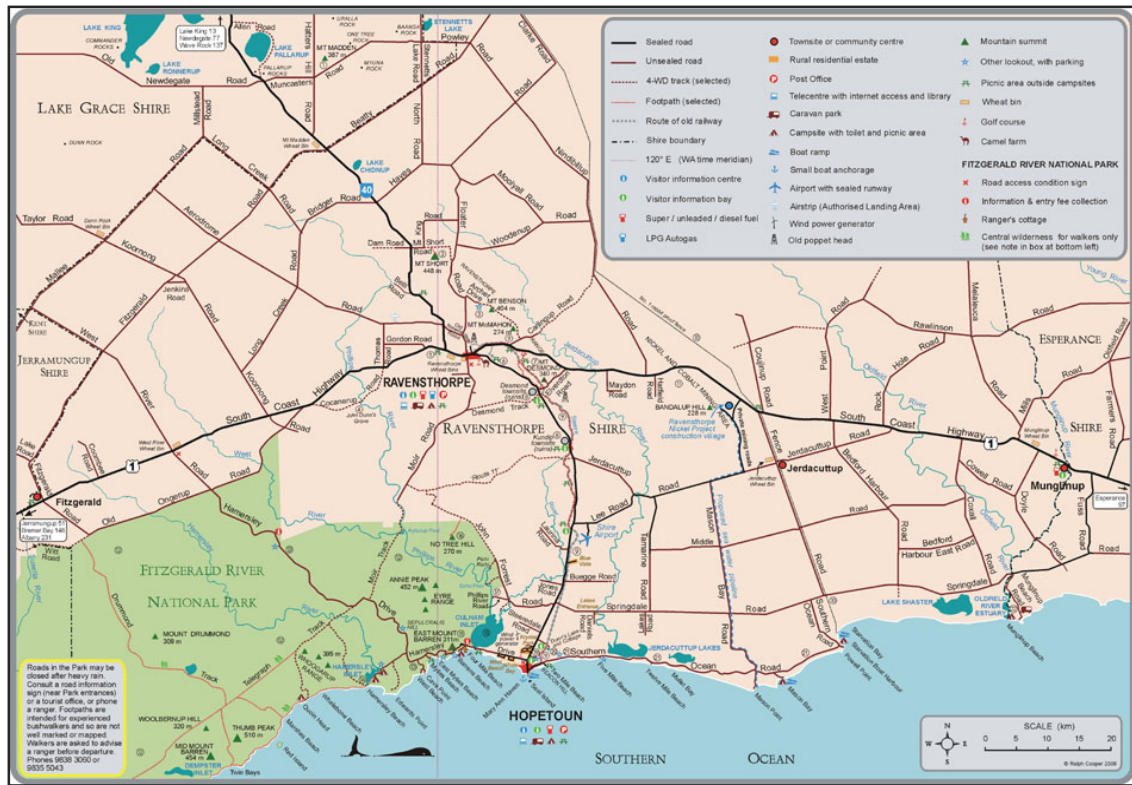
Sealed road
Unsealed road
4-WD track (selected)
Footpath (selected)
Route of old railway
Shire boundary
120° E (WA time meridian)
Visitor information centre
Visitor information bay
Super / unleaded / diesel fuel
LPG Autogas
Townsite or community centre
Rural residential estate
Post Office
Telecentre with internet access and library
Caravan park
Campsite with toilet and picnic area
Boat ramp
Small boat anchorage
Airport with sealed runway
Airstrip (Authorised Landing Area)
Wind power generator
Old poppet head
Mountain summit
Other lookout, with parking
Picnic area outside campsites
Wheat bin
Golf course
Camel farm
FITZGERALD RIVER NATIONAL PARK
Road access condition sign
Information & entry fee collection
Ranger's cottage
Central wilderness for walkers only (see note in box at bottom left)

LAKE KING
Lake King 13
Newdegate 77
Wave Rock 137
Allen Road
STENNETTS LAKE
Powley
LAKE RONNERUP
LAKE PALLARUP
MT MADDEN 387 m
Newdegate
Muncasters Road
LAKE GRACE SHIRE
LAKE CHONUP
40
Taylor Road
Aerodrome
Koornong
Bridger Road
Dam Road
Mt Short
MT SHORT 448 m
Woodenup Road
MT BENSON 404 m
MT McMAHON 274 m
Gordon Road
RAVENSTHORPE
DESMOND
Desmond Track
RAVENSTHORPE SHIRE
JERRAMUNGUP SHIRE
South Coast Highway
1
Fitzgerald
Jerramungup 51
Bremer Bay 146
Albany 231
Ongerup
Hamersley
Old
West River
FITZGERALD RIVER NATIONAL PARK
MOUNT DRUMMOND 309 m
NO TREE HILL 270 m
ANNIE PEAK 452 m
EYRE RANGE
EAST MOUNT BARREN 311 m
CULHAM INLET
WOOLBERNUP HILL 320 m
THUMB PEAK 516 m
MID MOUNT BARREN 454 m
DEMPSTER INLET
Twin Bays
HOPETOUN
SOUTHERN OCEAN
Roads in the Park may be closed after heavy rain. Consult a road information sign (near Park entrances) or a tourist office, or phone a ranger. Footpaths are intended for experienced bushwalkers and so are not well marked or mapped. Walkers are asked to advise a ranger before departure. Phones 9838 3060 or 9835 5043
Jerdacuttup Road
Jerdacuttup
BANDALUP HILL 228 m
Ravensthorpe Nickel Project construction village
Shire Airport
Lee Road
Springdale Road
Southern Ocean Road
JERDACUTTUP LAKES
Maydon Road
Rawlinson
Hole Road
Bedford Harbour Road
Harbour East Road
ESPERANCE SHIRE
Munglinup
Esperance 97
LAKE SHASTER
OLDFIELD RIVER ESTUARY
Young River
SCALE (km)
0 5 10 15 20
N
W E
S
© Ralph Cooper 2006